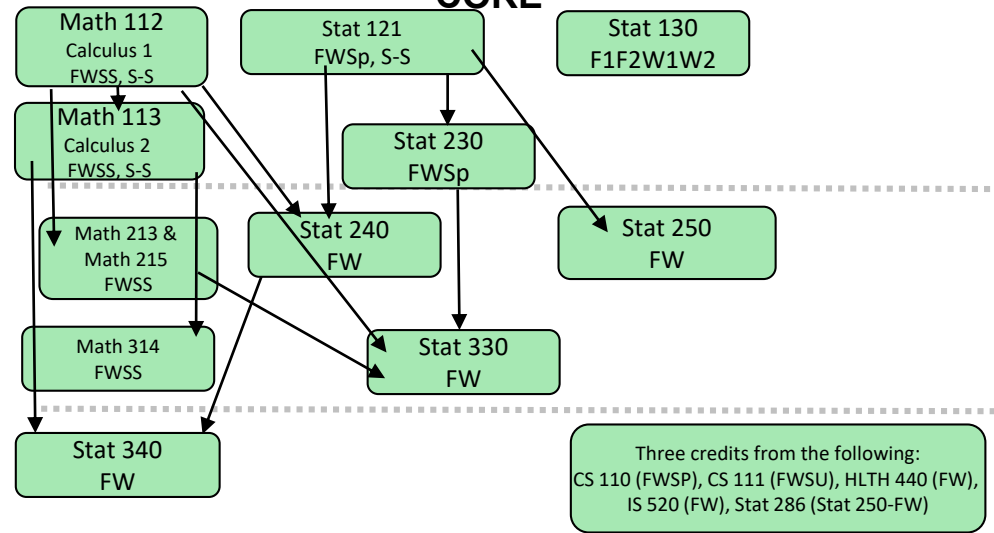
CORE

Math 112
Calculus 1
FWSS, S-S

Stat 121
FWSp, S-S

Stat 130
F1F2W1W2

Math 113
Calculus 2
FWSS, S-S

Stat 230
FWSp

Math 213 &
Math 215
FWSS

Stat 240
FW

Stat 250
FW

Math 314
FWSS

Stat 330
FW

Stat 340
FW

Three credits from the following:
CS 110 (FWSP), CS 111 (FWSU), HLTH 440 (FW), IS 520 (FW), Stat 286 (Stat 250-FW)